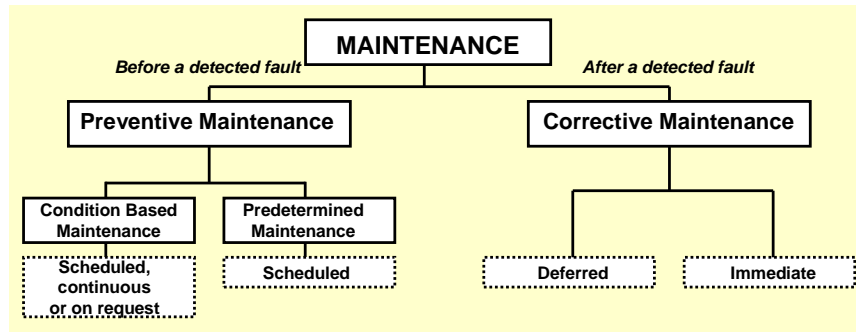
MAINTENANCE

Before a detected fault

After a detected fault

Preventive Maintenance

Corrective Maintenance

Condition Based Maintenance

Predetermined Maintenance

Scheduled, continuous or on request

Scheduled

Deferred

Immediate